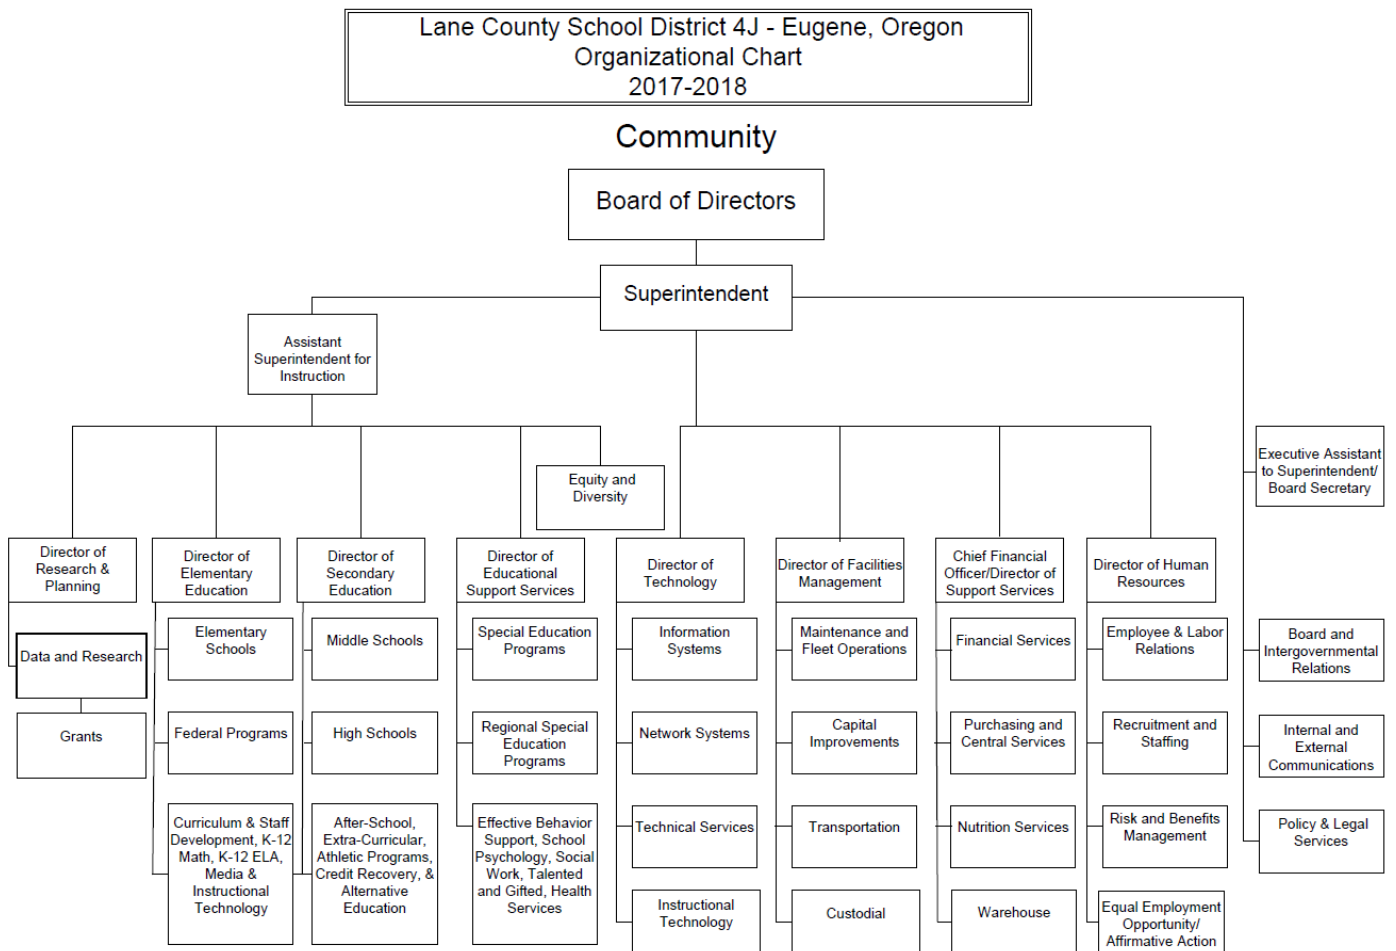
Lane County School District 4J - Eugene, Oregon
Organizational Chart
2017-2018

Community

Board of Directors

Superintendent

Assistant Superintendent for Instruction

Equity and Diversity

Executive Assistant to Superintendent/ Board Secretary

Director of Research & Planning

Data and Research

Grants

Director of Elementary Education

Elementary Schools

Federal Programs

Curriculum & Staff Development, K-12 Math, K-12 ELA, Media & Instructional Technology

Director of Secondary Education

Middle Schools

High Schools

After-School, Extra-Curricular, Athletic Programs, Credit Recovery, & Alternative Education

Director of Educational Support Services

Special Education Programs

Regional Special Education Programs

Effective Behavior Support, School Psychology, Social Work, Talented and Gifted, Health Services

Director of Technology

Information Systems

Network Systems

Technical Services

Instructional Technology

Director of Facilities Management

Maintenance and Fleet Operations

Capital Improvements

Transportation

Custodial

Chief Financial Officer/Director of Support Services

Financial Services

Purchasing and Central Services

Nutrition Services

Warehouse

Director of Human Resources

Employee & Labor Relations

Recruitment and Staffing

Risk and Benefits Management

Equal Employment Opportunity/ Affirmative Action

Board and Intergovernmental Relations

Internal and External Communications

Policy & Legal Services